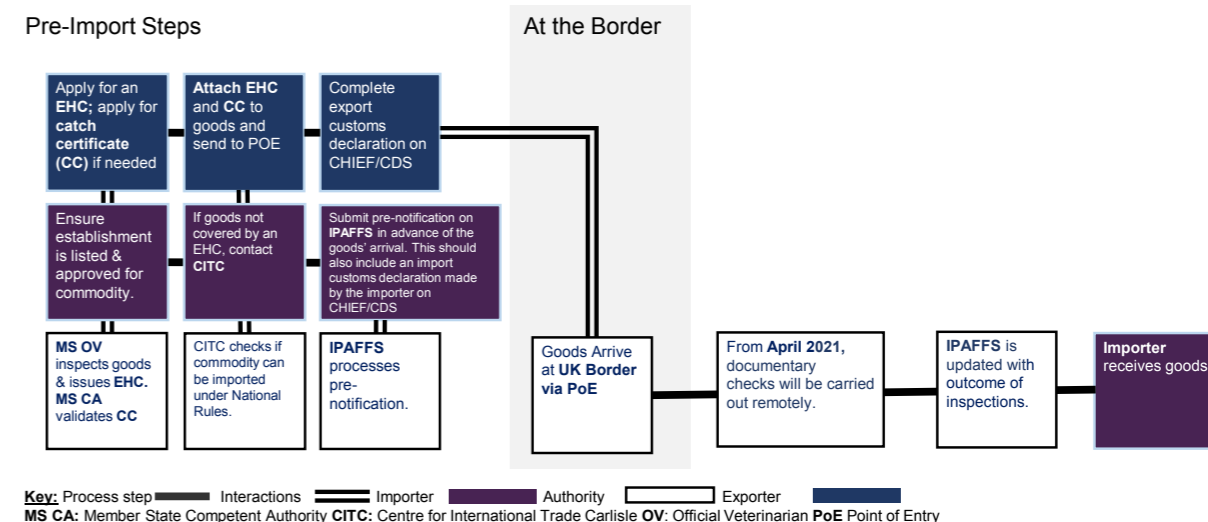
Pre-Import Steps

At the Border

Apply for an **EHC;** apply for **catch certificate (CC)** if needed

**Attach EHC** and **CC** to goods and send to POE

Complete export customs declaration on CHIEF/CDS

Ensure establishment is listed & approved for commodity.

If goods not covered by an EHC, contact **CITC**

Submit pre-notification on **IPAFFS** in advance of the goods' arrival. This should also include an import customs declaration made by the importer on CHIEF/CDS

**MS OV** inspects goods & issues **EHC. MS CA** validates **CC**

CITC checks if commodity can be imported under National Rules.

**IPAFFS** processes pre-notification.

Goods Arrive at **UK Border via PoE**

From **April 2021,** documentary checks will be carried out remotely.

**IPAFFS** is updated with outcome of inspections.

**Importer** receives goods

**Key:** Process step Interactions Importer Authority Exporter

**MS CA:** Member State Competent Authority **CITC:** Centre for International Trade Carlisle **OV**: Official Veterinarian **PoE** Point of Entry